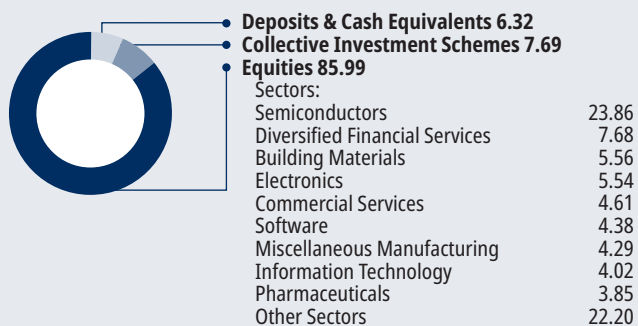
Deposits & Cash Equivalents 6.32
Collective Investment Schemes 7.69
Equities 85.99

Sectors:

| | |
|---|---|
| Semiconductors | 23.86 |
| Diversified Financial Services | 7.68 |
| Building Materials | 5.56 |
| Electronics | 5.54 |
| Commercial Services | 4.61 |
| Software | 4.38 |
| Miscellaneous Manufacturing | 4.29 |
| Information Technology | 4.02 |
| Pharmaceuticals | 3.85 |
| Other Sectors | 22.20 |